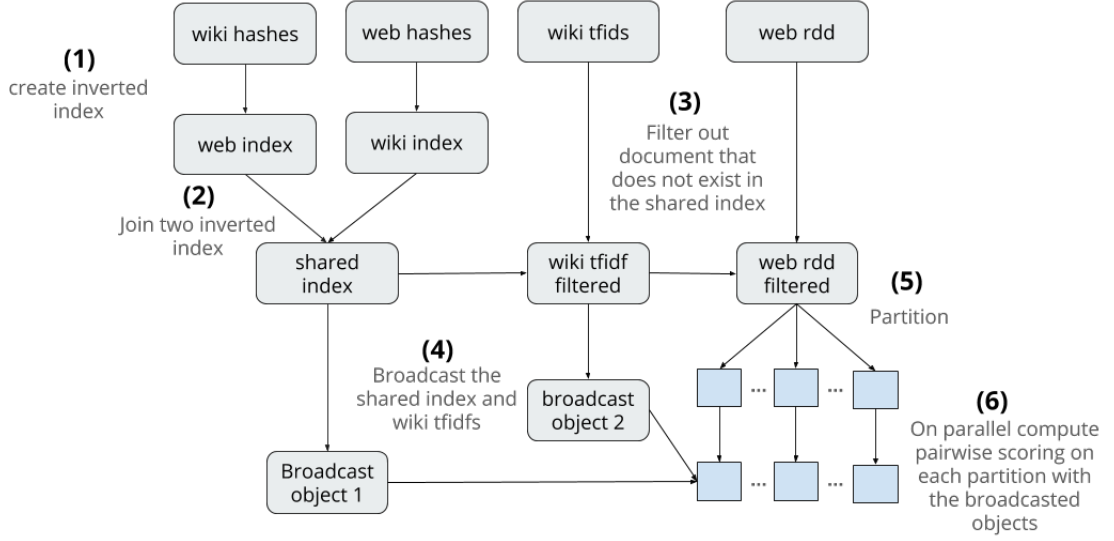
wiki hashes

web hashes

wiki tfids

web rdd

(1)
create inverted index

web index

wiki index

(3)
Filter out document that does not exist in the shared index

(2)
Join two inverted index

shared index

wiki tfidf filtered

web rdd filtered

(5)
Partition

(4)
Broadcast the shared index and wiki tfidfs

broadcast object 2

...

...

(6)
On parallel compute pairwise scoring on each partition with the broadcasted objects

Broadcast object 1

...

...